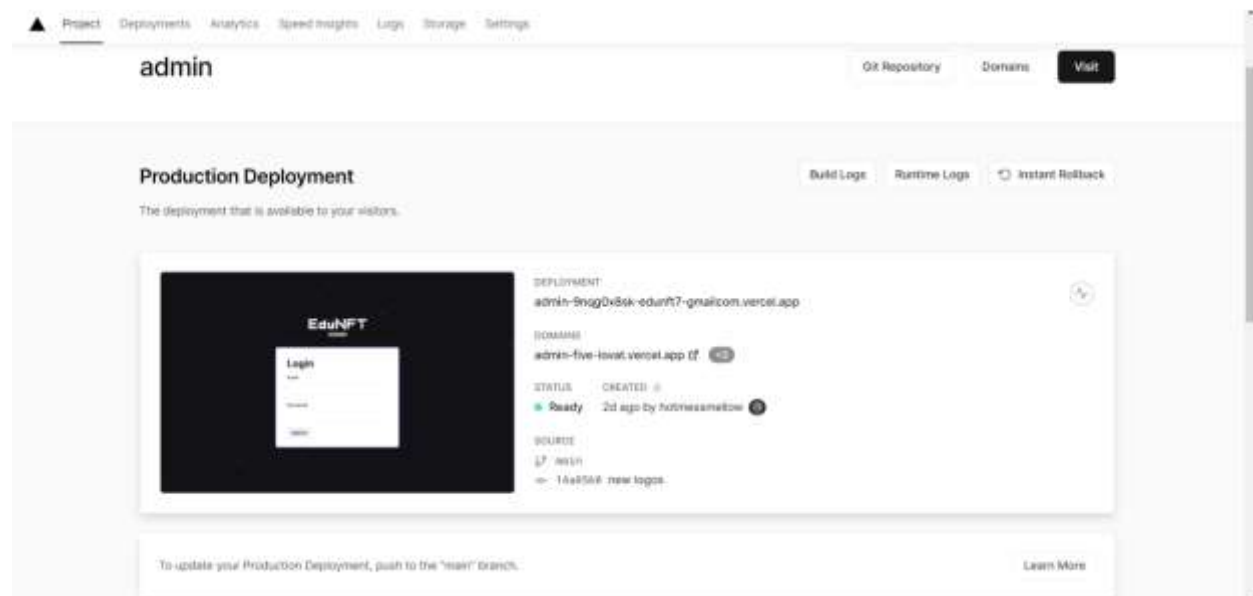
Project Deployments Analytics Speed Insights Logs Storage Settings

admin

Git Repository Domains Visit

Production Deployment

The deployment that is available to your visitors.

Build Logs Runtime Logs Instant Rollback

EduNFT

Login

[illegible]

DEPLOYMENT
admin-9ngg0x8sk-edunft7-gmailcom.vercel.app

DOMAINS
admin-five-lovat.vercel.app +2

STATUS CREATED
Ready 2d ago by hotmessmellow

SOURCE
main
14a8568 new logos

To update your Production Deployment, push to the "main" branch.

Learn More